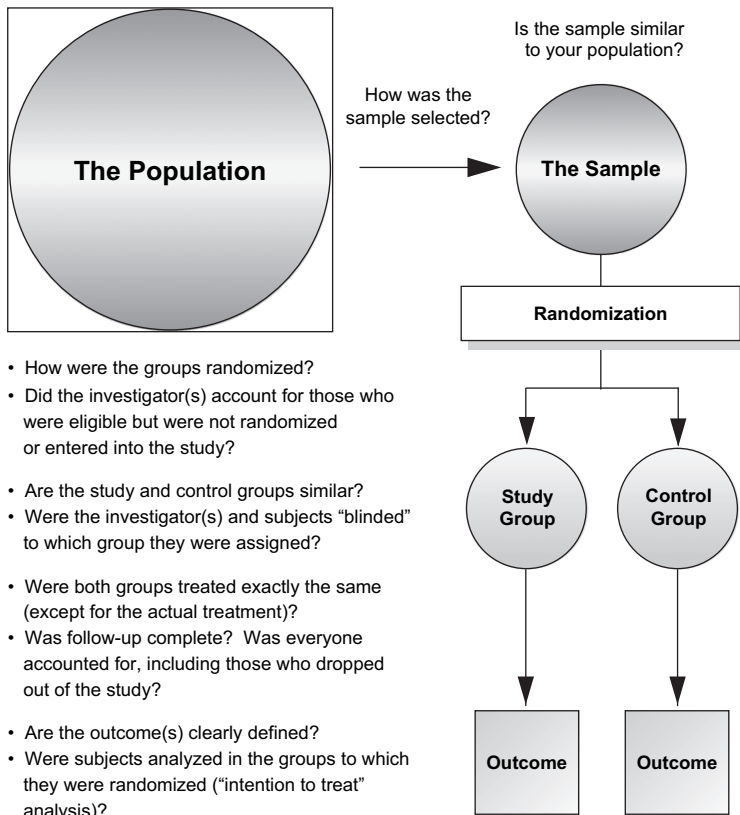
The Population

How was the sample selected?

Is the sample similar to your population?

The Sample

Randomization

• How were the groups randomized?
• Did the investigator(s) account for those who were eligible but were not randomized or entered into the study?

• Are the study and control groups similar?
• Were the investigator(s) and subjects "blinded" to which group they were assigned?

• Were both groups treated exactly the same (except for the actual treatment)?
• Was follow-up complete? Was everyone accounted for, including those who dropped out of the study?

• Are the outcome(s) clearly defined?
• Were subjects analyzed in the groups to which they were randomized ("intention to treat" analysis)?

Study Group

Control Group

Outcome

Outcome